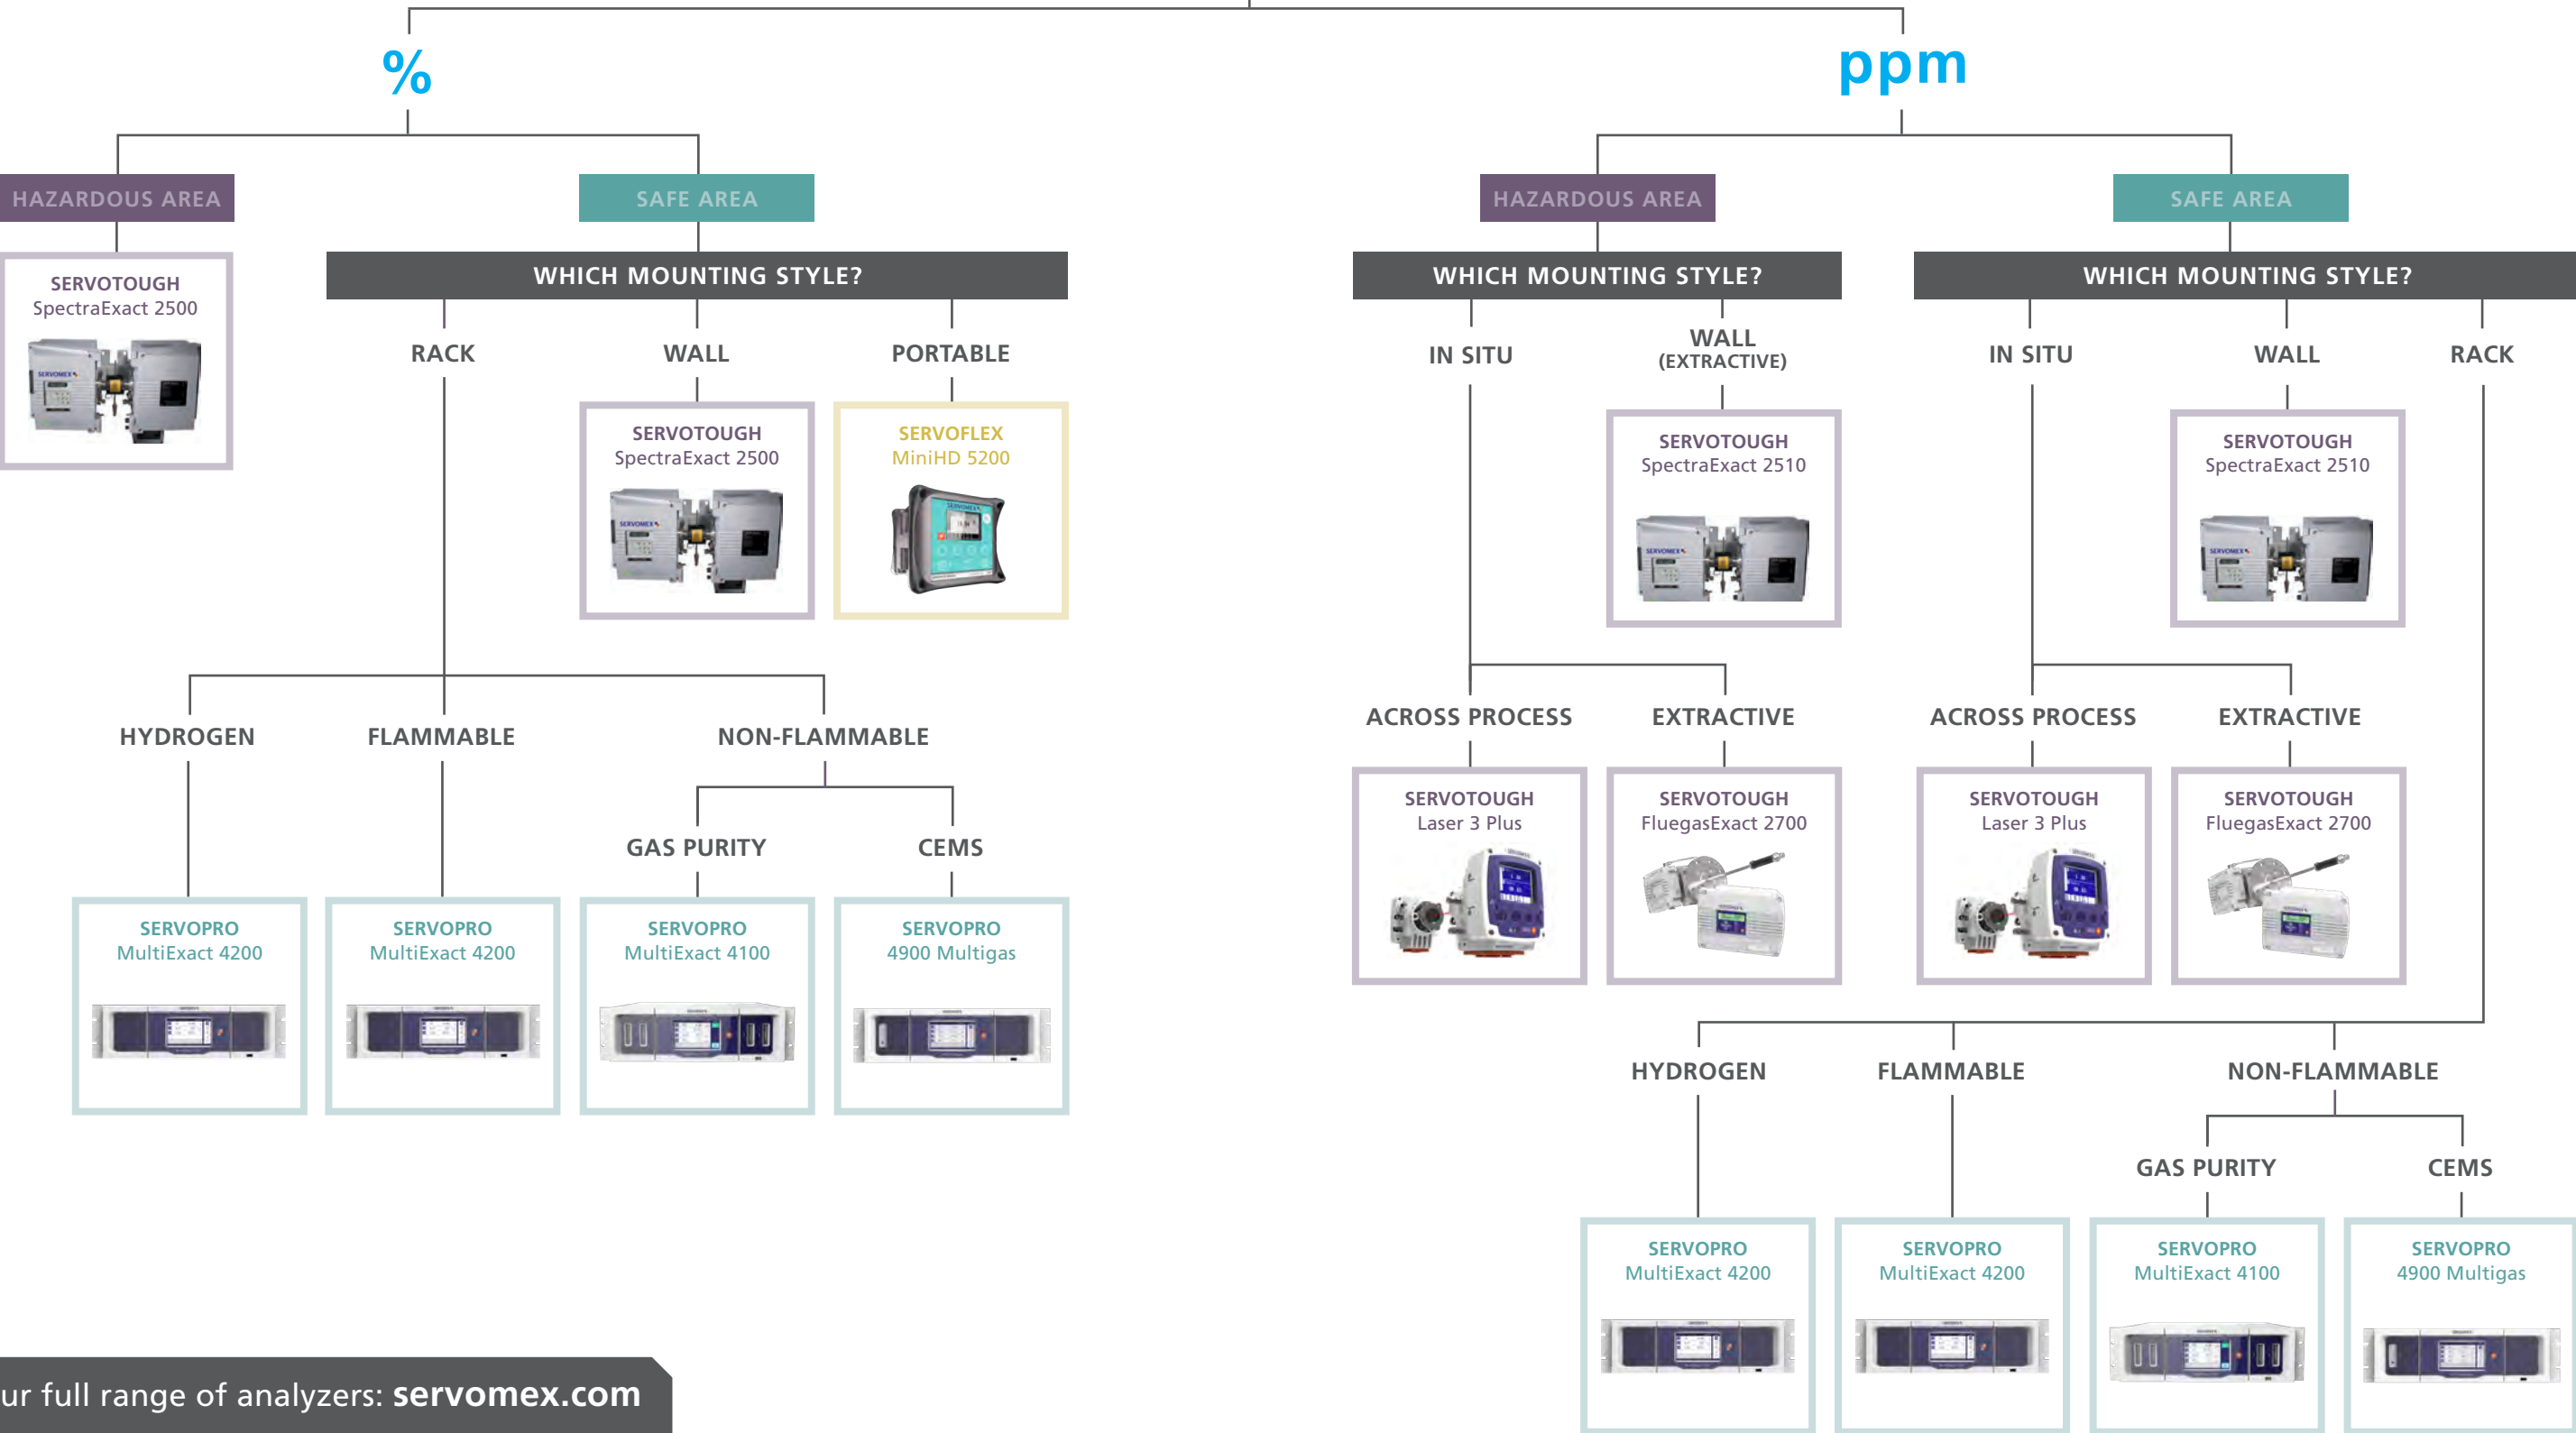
%

ppm

HAZARDOUS AREA

SAFE AREA

SERVOTOUGH
SpectraExact 2500

WHICH MOUNTING STYLE?

RACK

WALL

PORTABLE

SERVOTOUGH
SpectraExact 2500

SERVOFLEX
MiniHD 5200

HYDROGEN

FLAMMABLE

NON-FLAMMABLE

GAS PURITY

CEMS

SERVOPRO
MultiExact 4200

SERVOPRO
MultiExact 4200

SERVOPRO
MultiExact 4100

SERVOPRO
4900 Multigas

HAZARDOUS AREA

SAFE AREA

WHICH MOUNTING STYLE?

WHICH MOUNTING STYLE?

IN SITU

WALL
(EXTRACTIVE)

IN SITU

WALL

RACK

SERVOTOUGH
SpectraExact 2510

SERVOTOUGH
SpectraExact 2510

ACROSS PROCESS

EXTRACTIVE

ACROSS PROCESS

EXTRACTIVE

SERVOTOUGH
Laser 3 Plus

SERVOTOUGH
FluegasExact 2700

SERVOTOUGH
Laser 3 Plus

SERVOTOUGH
FluegasExact 2700

HYDROGEN

FLAMMABLE

NON-FLAMMABLE

GAS PURITY

CEMS

SERVOPRO
MultiExact 4200

SERVOPRO
MultiExact 4200

SERVOPRO
MultiExact 4100

SERVOPRO
4900 Multigas

ur full range of analyzers: servomex.com